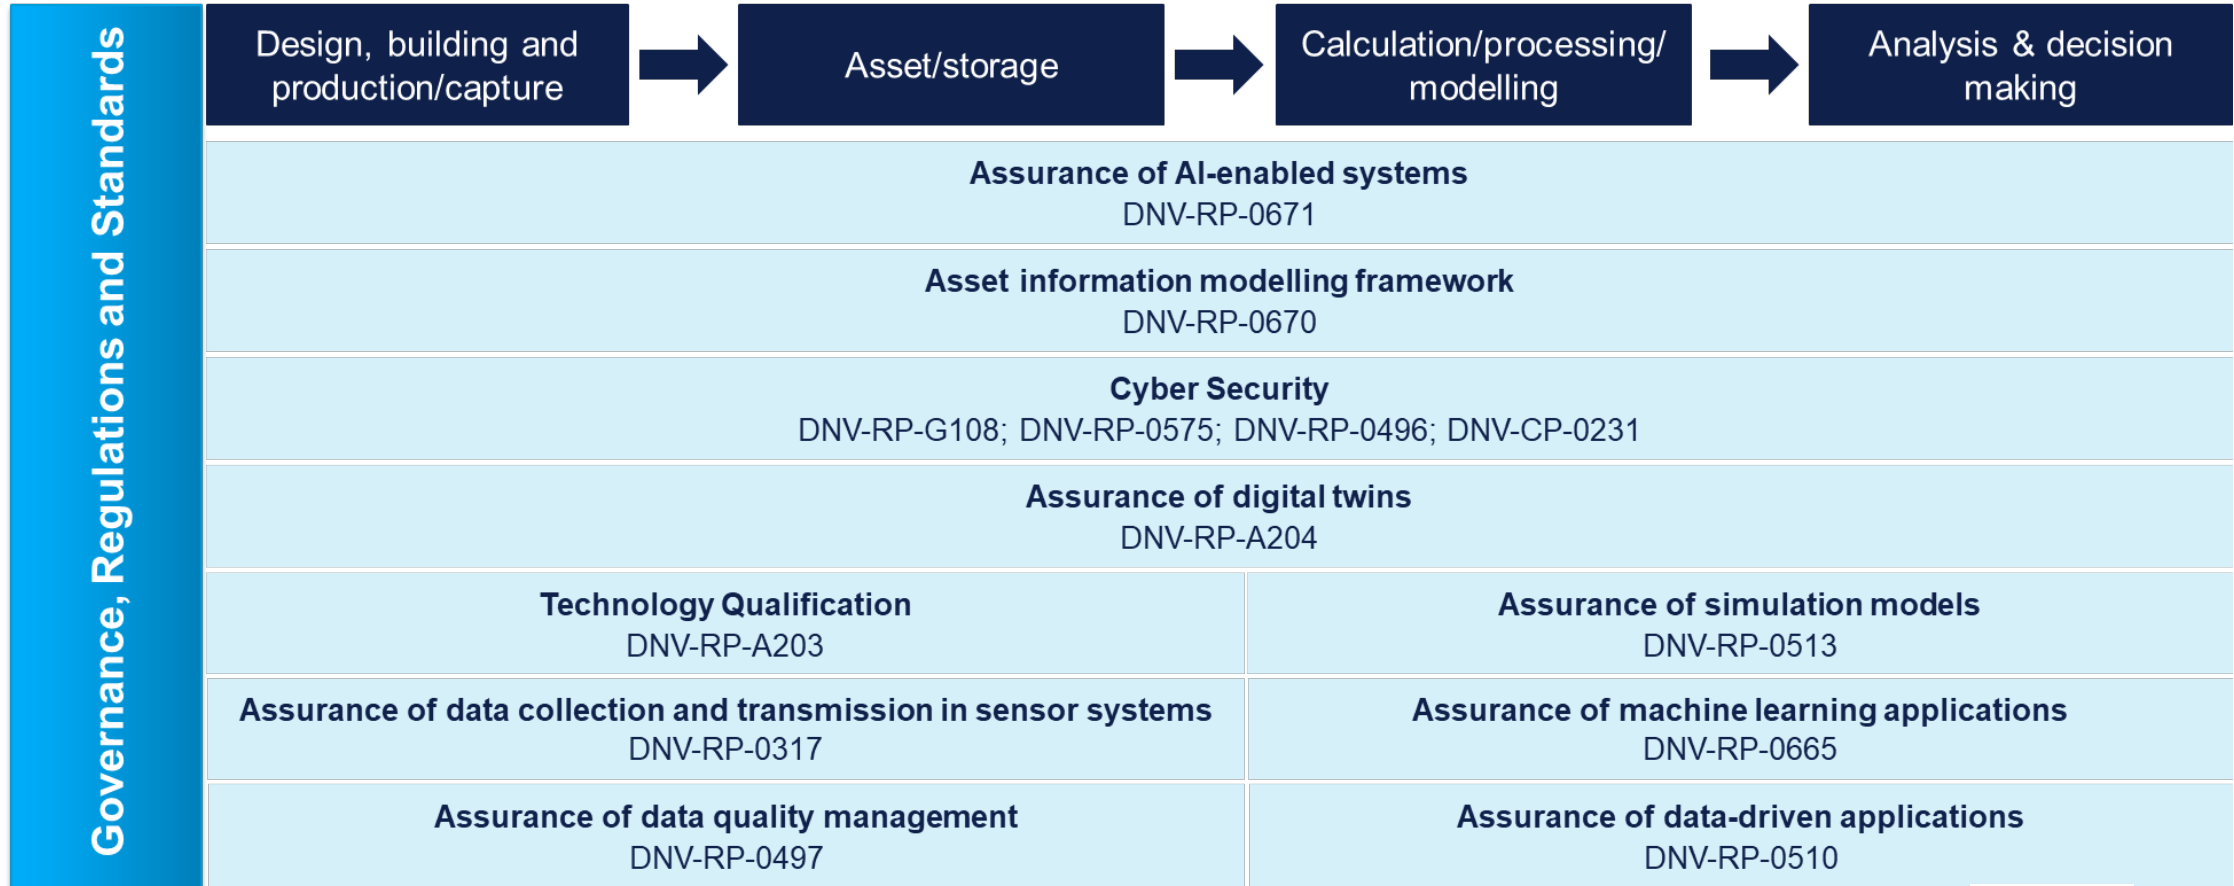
Governance, Regulations and Standards

Design, building and production/capture

Asset/storage

Calculation/processing/ modelling

Analysis & decision making

**Assurance of AI-enabled systems**
DNV-RP-0671

**Asset information modelling framework**
DNV-RP-0670

**Cyber Security**
DNV-RP-G108; DNV-RP-0575; DNV-RP-0496; DNV-CP-0231

**Assurance of digital twins**
DNV-RP-A204

**Technology Qualification**
DNV-RP-A203

**Assurance of simulation models**
DNV-RP-0513

**Assurance of data collection and transmission in sensor systems**
DNV-RP-0317

**Assurance of machine learning applications**
DNV-RP-0665

**Assurance of data quality management**
DNV-RP-0497

**Assurance of data-driven applications**
DNV-RP-0510